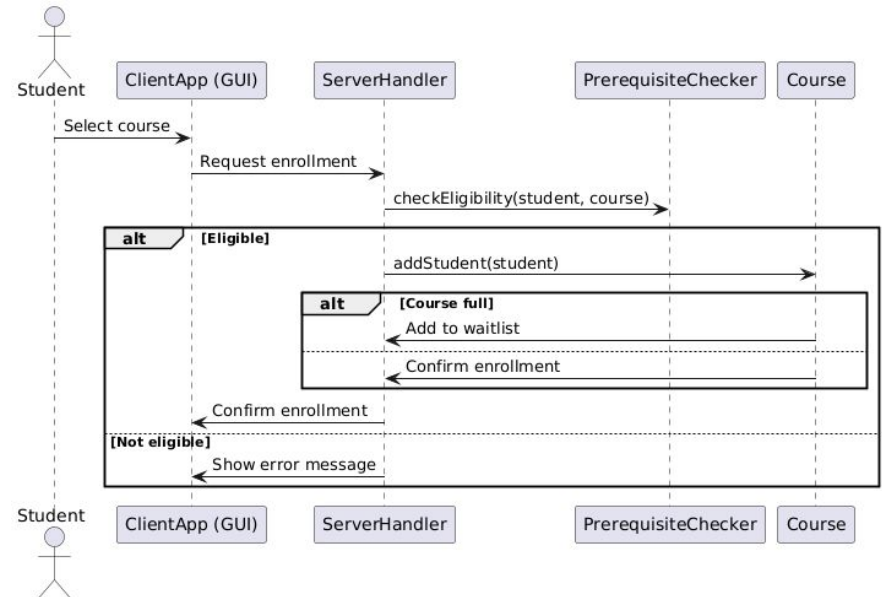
Student
ClientApp (GUI)
ServerHandler
PrerequisiteChecker
Course

Select course
Request enrollment
checkEligibility(student, course)

alt [Eligible]
addStudent(student)

alt [Course full]
Add to waitlist
Confirm enrollment

Confirm enrollment

[Not eligible]
Show error message

Student
ClientApp (GUI)
ServerHandler
PrerequisiteChecker
Course